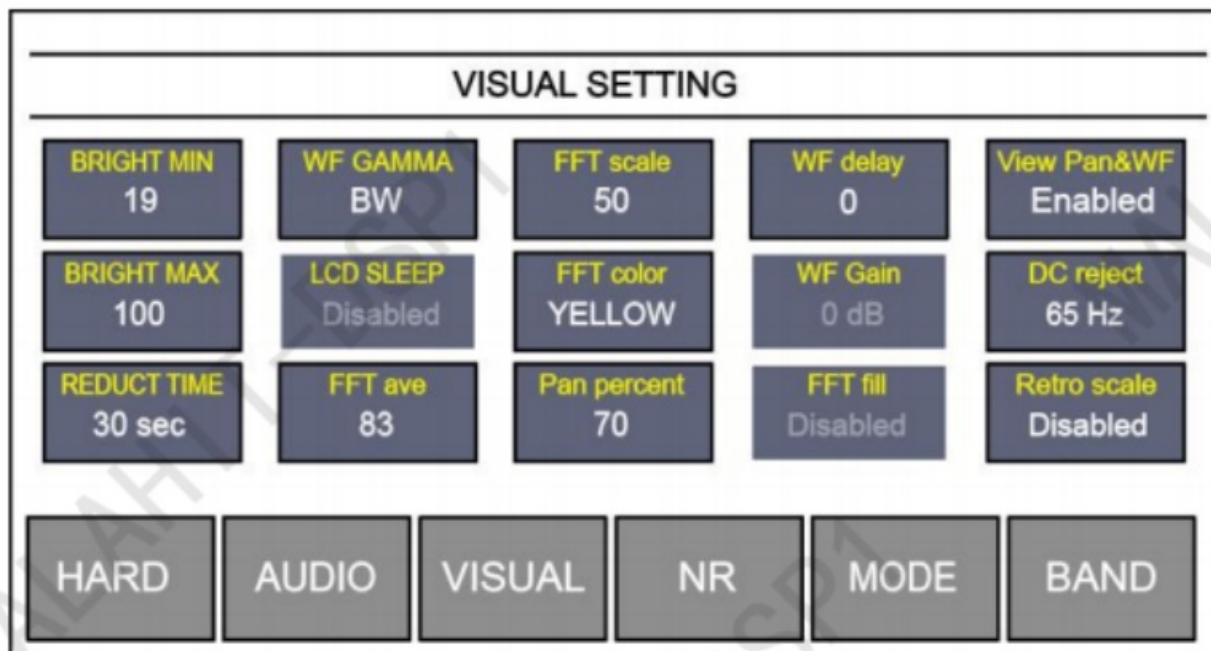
VISUAL SETTING

BRIGHT MIN
19

WF GAMMA
BW

FFT scale
50

WF delay
0

View Pan&WF
Enabled

BRIGHT MAX
100

LCD SLEEP
Disabled

FFT color
YELLOW

WF Gain
0 dB

DC reject
65 Hz

REDUCT TIME
30 sec

FFT ave
83

Pan percent
70

FFT fill
Disabled

Retro scale
Disabled

HARD
AUDIO
VISUAL
NR
MODE
BAND